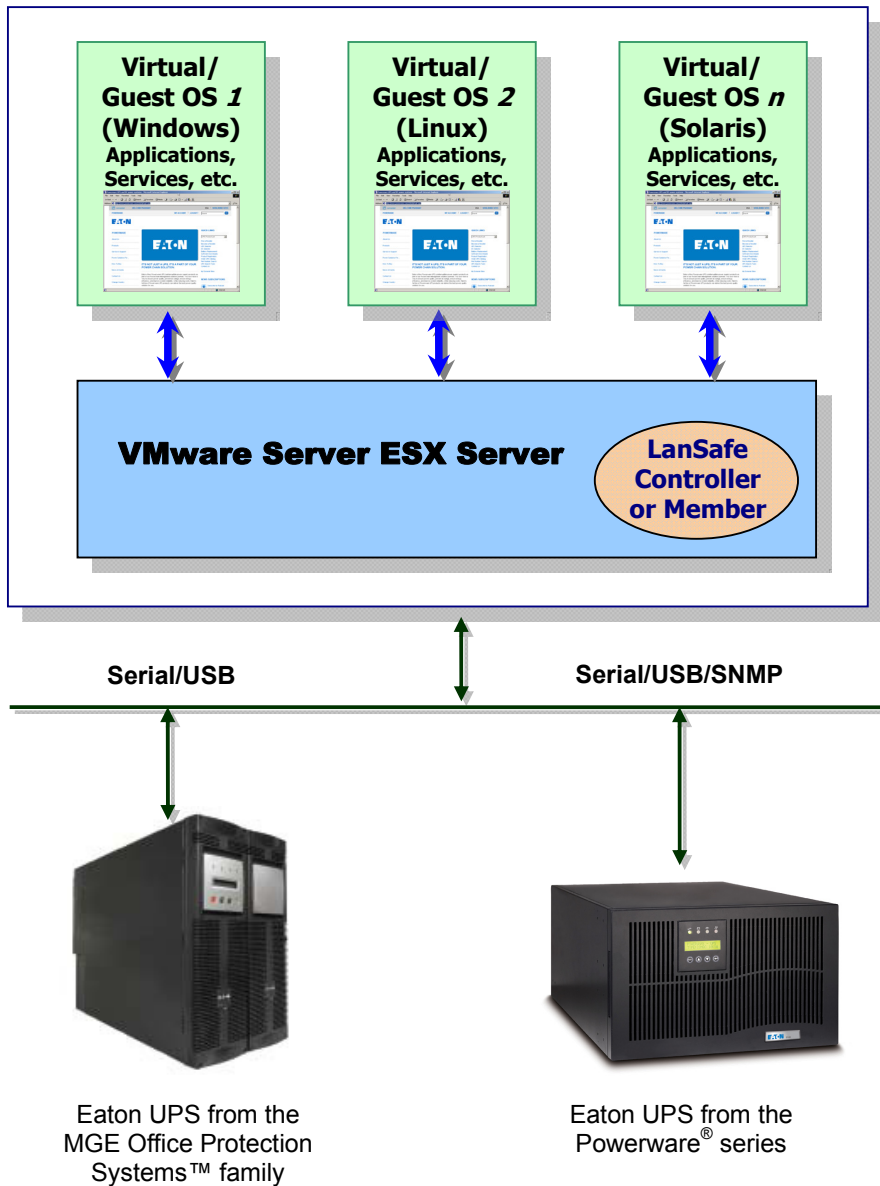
Virtual/
Guest OS *1*
(Windows)
Applications,
Services, etc.

EATON

Virtual/
Guest OS *2*
(Linux)
Applications,
Services, etc.

EATON

Virtual/
Guest OS *n*
(Solaris)
Applications,
Services, etc.

EATON

VMware Server ESX Server

LanSafe
Controller
or Member

Serial/USB

Serial/USB/SNMP

EATON

Eaton UPS from the
MGE Office Protection
Systems™ family

Eaton UPS from the
Powerware® series